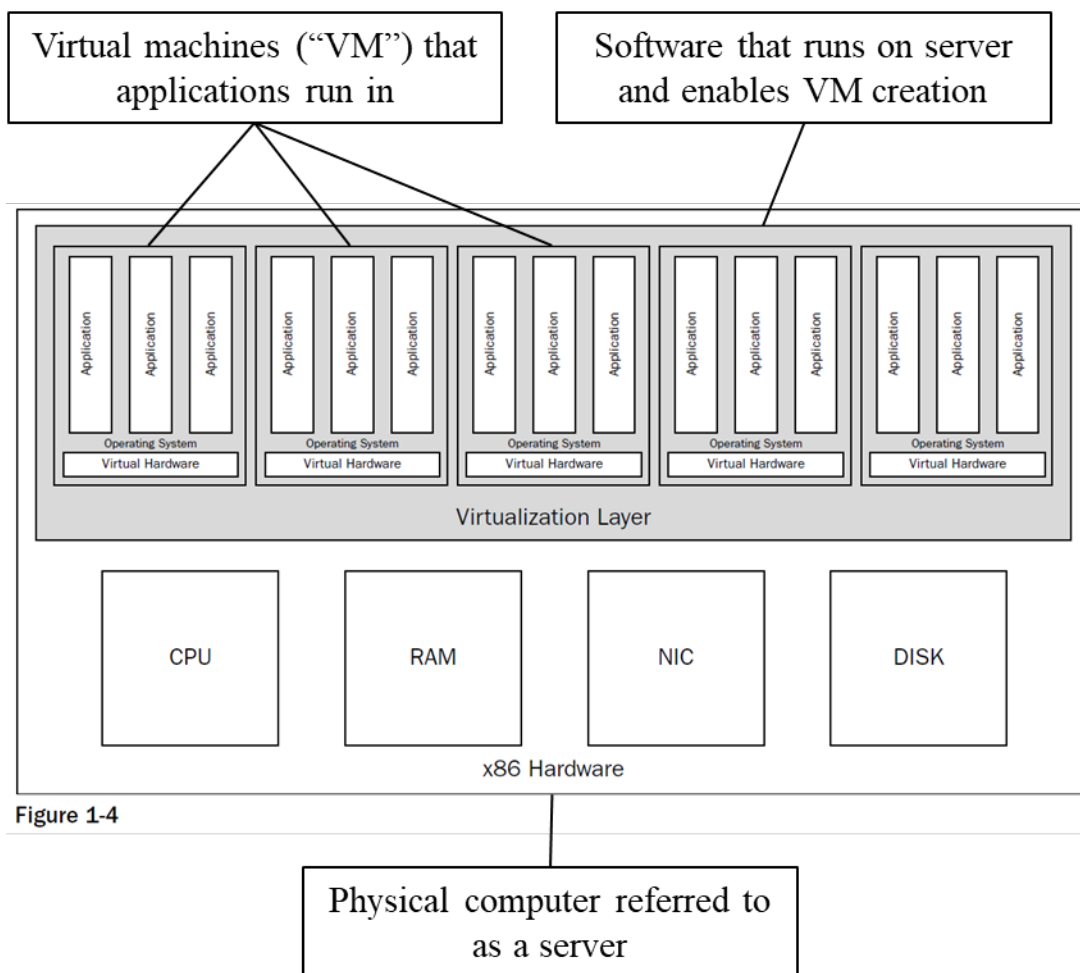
Virtual machines ("VM") that applications run in

Software that runs on server and enables VM creation

Application
Application
Application
Operating System
Virtual Hardware

Application
Application
Application
Operating System
Virtual Hardware

Application
Application
Application
Operating System
Virtual Hardware

Application
Application
Application
Operating System
Virtual Hardware

Application
Application
Application
Operating System
Virtual Hardware

Virtualization Layer

CPU

RAM

NIC

DISK

x86 Hardware

Figure 1-4

Physical computer referred to as a server